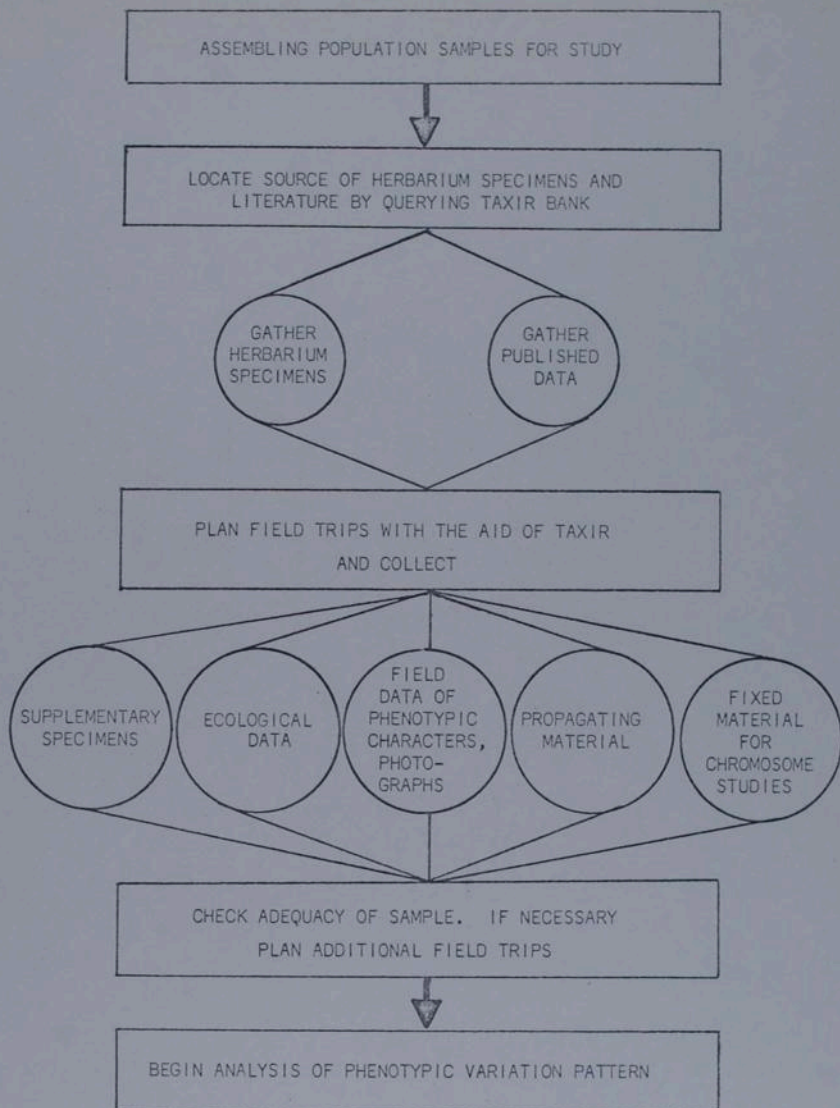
ASSEMBLING POPULATION SAMPLES FOR STUDY

LOCATE SOURCE OF HERBARIUM SPECIMENS AND LITERATURE BY QUERYING TAXIR BANK

GATHER HERBARIUM SPECIMENS

GATHER PUBLISHED DATA

PLAN FIELD TRIPS WITH THE AID OF TAXIR AND COLLECT

SUPPLEMENTARY SPECIMENS

ECOLOGICAL DATA

FIELD DATA OF PHENOTYPIC CHARACTERS, PHOTOGRAPHS

PROPAGATING MATERIAL

FIXED MATERIAL FOR CHROMOSOME STUDIES

CHECK ADEQUACY OF SAMPLE. IF NECESSARY PLAN ADDITIONAL FIELD TRIPS

BEGIN ANALYSIS OF PHENOTYPIC VARIATION PATTERN